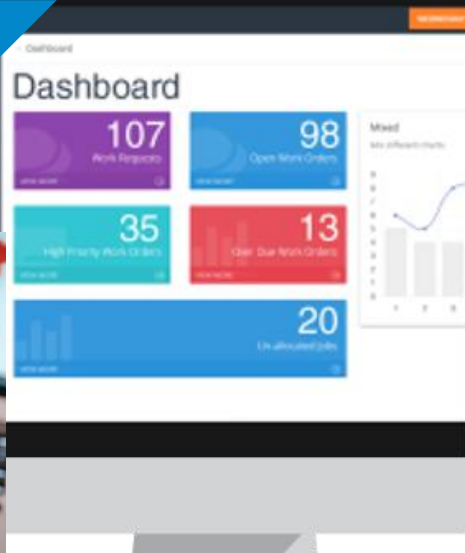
< Dashboard

Dashboard

107
Work Requests
VIEW MORE

98
Open Work Orders
VIEW MORE

35
High Priority Work Orders
VIEW MORE

13
Over Due Work Orders
VIEW MORE

20
Un-allocated Jobs
VIEW MORE

Mixed
Mix different charts

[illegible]